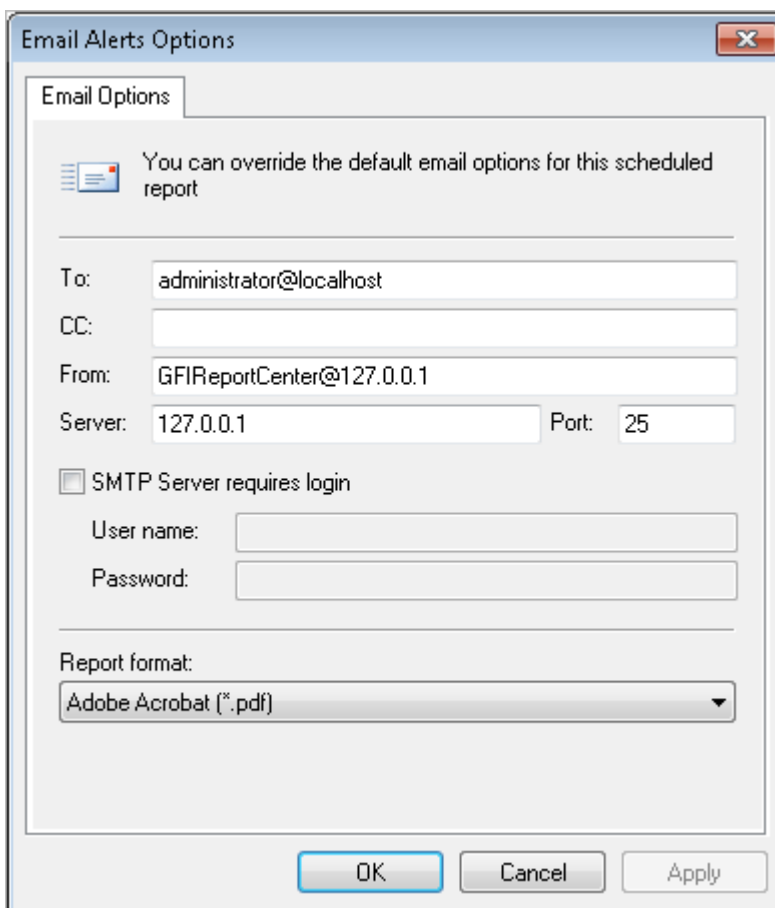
Email Alerts Options

Email Options

You can override the default email options for this scheduled report

To: administrator@localhost

CC:

From: GFIReportCenter@127.0.0.1

Server: 127.0.0.1 Port: 25

SMTP Server requires login

User name:

Password:

Report format:

Adobe Acrobat (*.pdf)

OK Cancel Apply